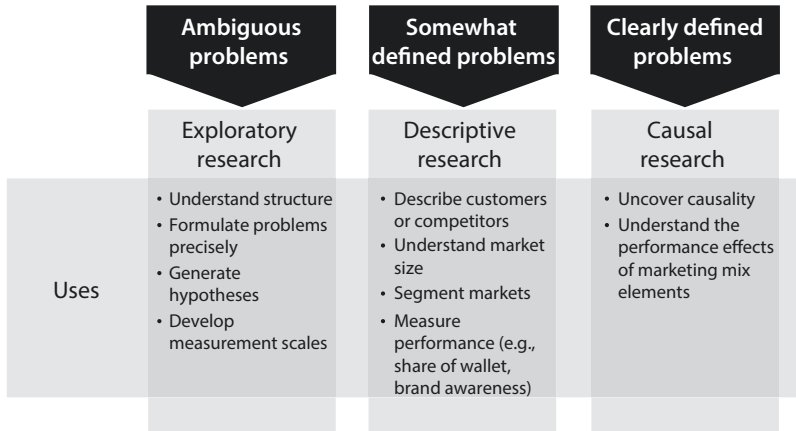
Ambiguous problems

Somewhat defined problems

Clearly defined problems

Exploratory research

Descriptive research

Causal research

Uses

• Understand structure
• Formulate problems precisely
• Generate hypotheses
• Develop measurement scales

• Describe customers or competitors
• Understand market size
• Segment markets
• Measure performance (e.g., share of wallet, brand awareness)

• Uncover causality
• Understand the performance effects of marketing mix elements